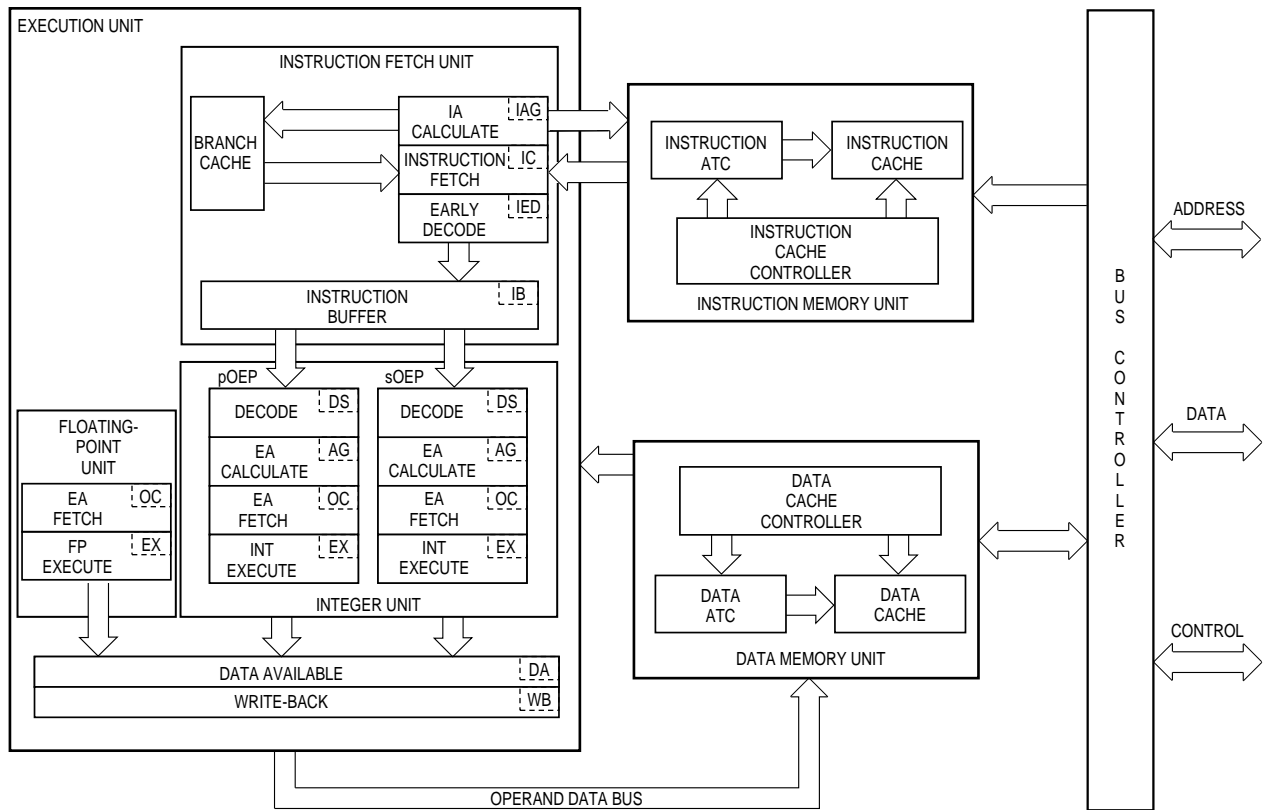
EXECUTION UNIT

INSTRUCTION FETCH UNIT

BRANCH CACHE

IA CALCULATE IAG

INSTRUCTION FETCH IC

EARLY DECODE IED

INSTRUCTION BUFFER IB

pOEP

sOEP

DECODE DS

EA CALCULATE AG

EA FETCH OC

INT EXECUTE EX

DECODE DS

EA CALCULATE AG

EA FETCH OC

INT EXECUTE EX

INTEGER UNIT

FLOATING-POINT UNIT

EA FETCH OC

FP EXECUTE EX

DATA AVAILABLE DA

WRITE-BACK WB

INSTRUCTION ATC

INSTRUCTION CACHE

INSTRUCTION CACHE CONTROLLER

INSTRUCTION MEMORY UNIT

DATA CACHE CONTROLLER

DATA ATC

DATA CACHE

DATA MEMORY UNIT

OPERAND DATA BUS

B U S C O N T R O L L E R

ADDRESS

DATA

CONTROL